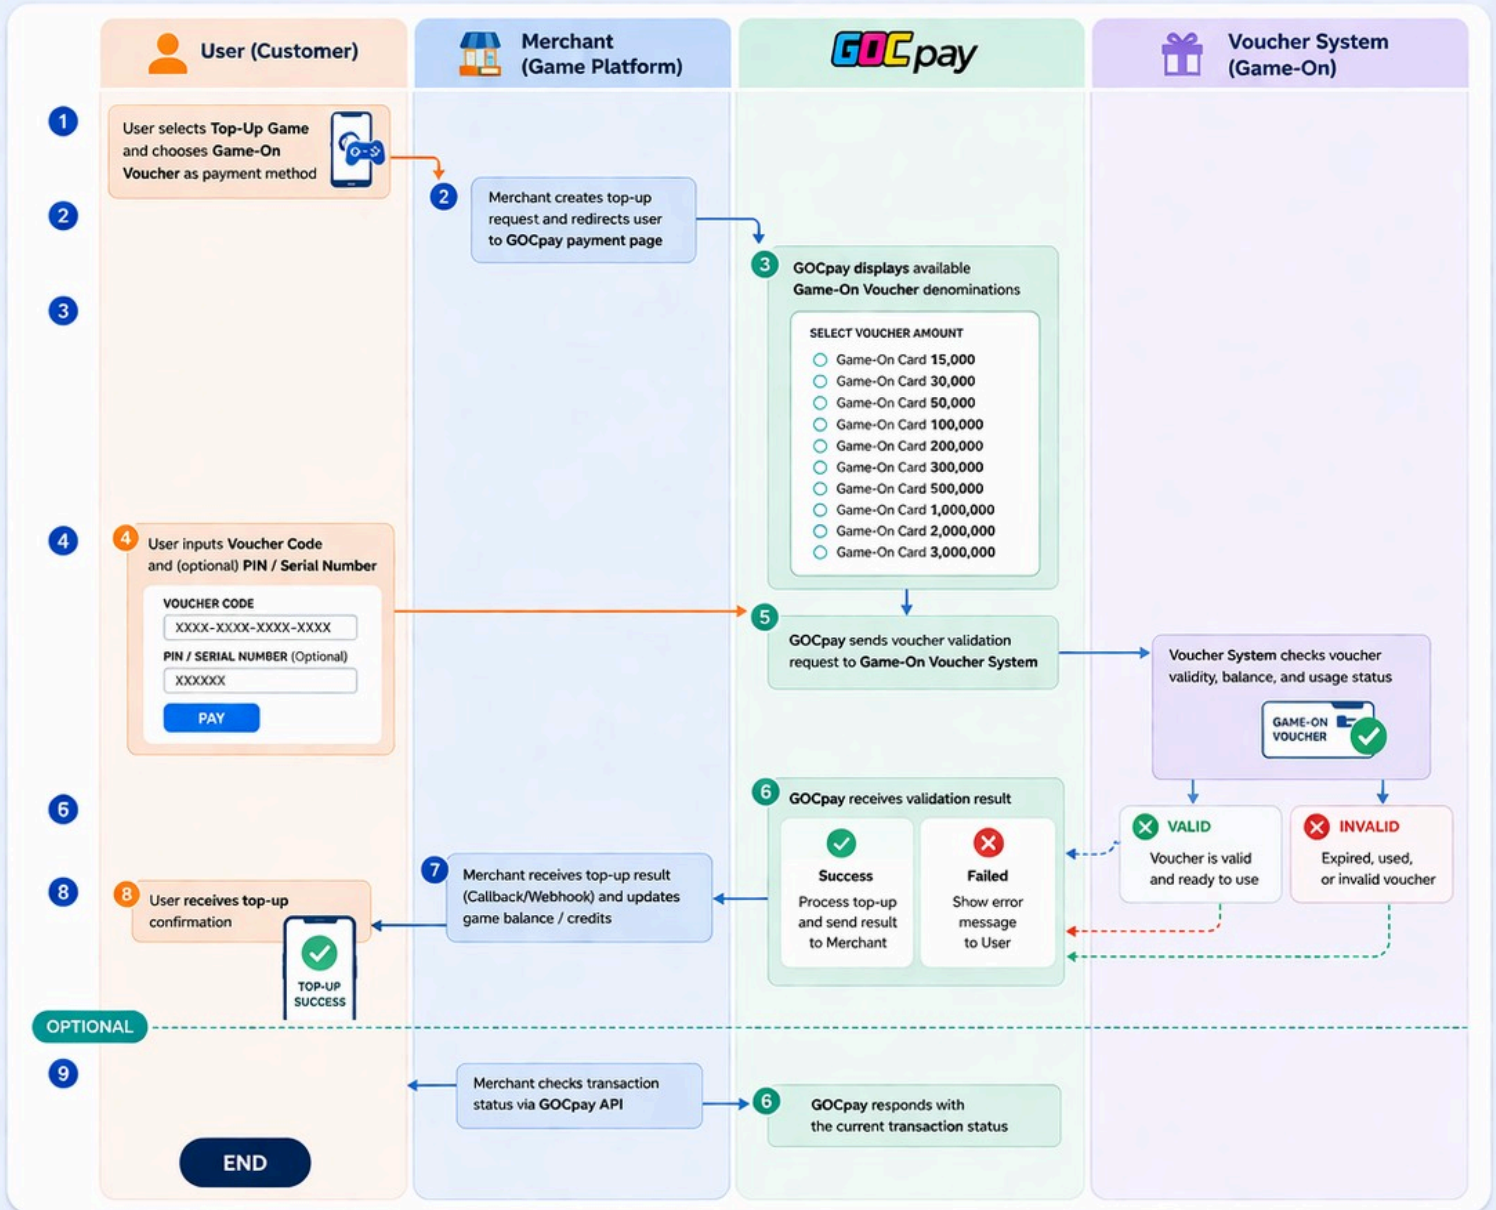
User (Customer)

Merchant (Game Platform)

GOCpay

Voucher System (Game-On)

1

User selects Top-Up Game and chooses Game-On Voucher as payment method

2

2

Merchant creates top-up request and redirects user to GOCpay payment page

3

3

GOCpay displays available Game-On Voucher denominations

SELECT VOUCHER AMOUNT

Game-On Card 15,000
Game-On Card 30,000
Game-On Card 50,000
Game-On Card 100,000
Game-On Card 200,000
Game-On Card 300,000
Game-On Card 500,000
Game-On Card 1,000,000
Game-On Card 2,000,000
Game-On Card 3,000,000

4

4

User inputs Voucher Code and (optional) PIN / Serial Number

VOUCHER CODE

XXXX-XXXX-XXXX-XXXX

PIN / SERIAL NUMBER (Optional)

XXXXXX

PAY

5

GOCpay sends voucher validation request to Game-On Voucher System

Voucher System checks voucher validity, balance, and usage status

GAME-ON VOUCHER

6

6

GOCpay receives validation result

Success

Process top-up and send result to Merchant

Failed

Show error message to User

VALID

Voucher is valid and ready to use

INVALID

Expired, used, or invalid voucher

8

8

User receives top-up confirmation

TOP-UP SUCCESS

7

Merchant receives top-up result (Callback/Webhook) and updates game balance / credits

OPTIONAL

9

Merchant checks transaction status via GOCpay API

6

GOCpay responds with the current transaction status

END